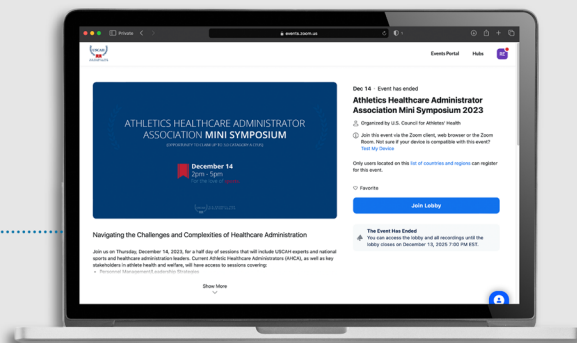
Private

events.zoom.us

Events Portal Hubs RS

ATHLETICS HEALTHCARE ADMINISTRATOR ASSOCIATION MINI SYMPOSIUM

(OPPORTUNITY TO EARN UP TO 3.0 CATEGORY A CEUS)

December 14
2pm - 5pm

Navigating the Challenges and Complexities of Healthcare Administration

Join us on Thursday, December 14, 2023, for a half day of sessions that will include USCAH experts and national sports and healthcare administration leaders. Current Athletic Healthcare Administrators (AHCA), as well as key stakeholders in athlete health and welfare, will have access to sessions covering:

Show More

Dec 14 · Event has ended

Athletics Healthcare Administrator Association Mini Symposium 2023

Organized by U.S. Council for Athletes' Health

Join this event via the Zoom client, web browser or the Zoom Room. Not sure if your device is compatible with this event? Test My Device

Only users located on this list of countries and regions can register for this event.

Favorite

Join Lobby

The Event Has Ended
You can access the lobby and all recordings until the lobby closes on December 15, 2025 7:00 PM EST.